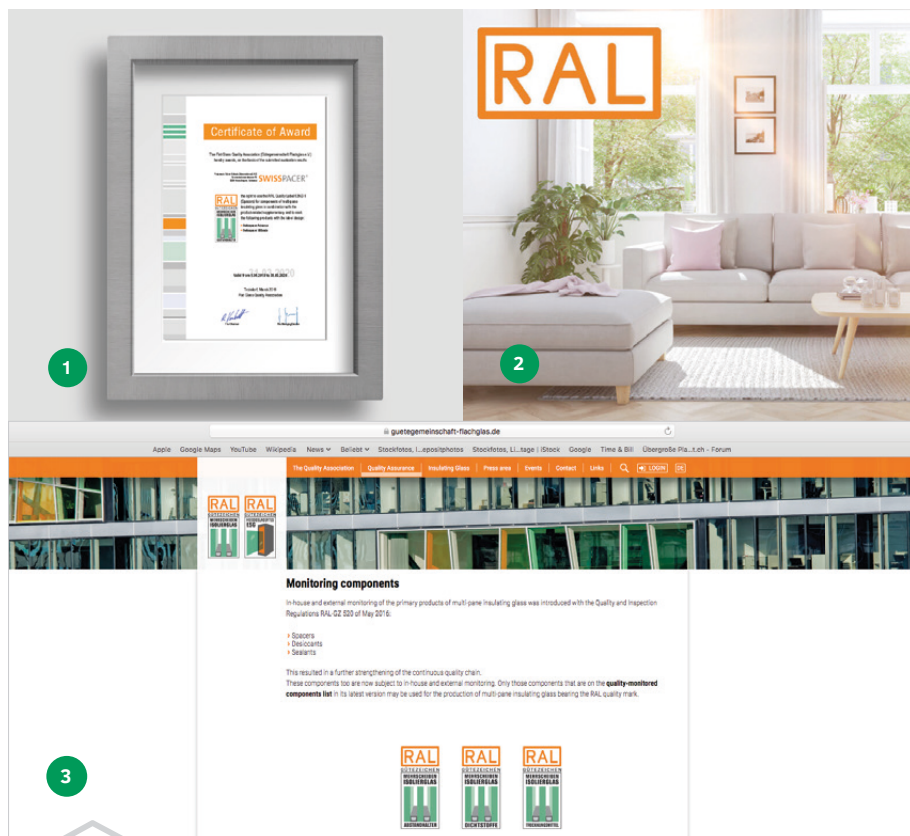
Certificate of Award

The Flat Glass Quality Association (Gütegemeinschaft Flachglas e.V.) hereby awards, on the basis of the submitted evaluation results

SWISSPACER

RAL

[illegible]

1

RAL

2

guetegemeinschaft-flachglas.de

Apple Google Maps YouTube Wikipedia News Beliebt Stockfotos, I...epositphotos Stockfotos, Li...tage | iStock Google Time & Bill Übergroße Pla...t.ch - Forum

The Quality Association Quality Assurance Insulating Glass Press area Events Contact Links LOGIN

RAL RAL

Monitoring components

In-house and external monitoring of the primary products of multi-pane insulating glass was introduced with the Quality and Inspection Regulations RAL-GZ 520 of May 2016:

› Spacers
› Desiccants
› Sealants

This resulted in a further strengthening of the continuous quality chain.
These components too are now subject to in-house and external monitoring. Only those components that are on the **quality-monitored components list** in its latest version may be used for the production of multi-pane insulating glass bearing the RAL quality mark.

RAL GÜTEZEICHEN MEHRSCHEIBEN ISOLIERGLAS ABSTANDHALTER

RAL GÜTEZEICHEN MEHRSCHEIBEN ISOLIERGLAS DICHTSTOFFE

RAL GÜTEZEICHEN MEHRSCHEIBEN ISOLIERGLAS TROCKENMITTEL

3